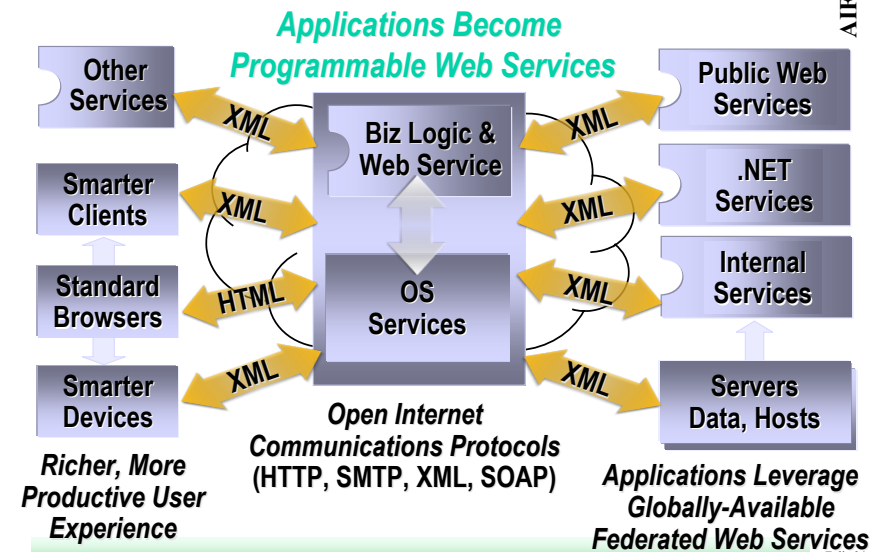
Applications Become Programmable Web Services

AIR

Other Services

XML

Biz Logic & Web Service

XML

Public Web Services

Smarter Clients

XML

XML

.NET Services

Standard Browsers

HTML

OS Services

XML

Internal Services

Smarter Devices

XML

XML

Servers Data, Hosts

Open Internet Communications Protocols (HTTP, SMTP, XML, SOAP)

Richer, More Productive User Experience

Applications Leverage Globally-Available Federated Web Services